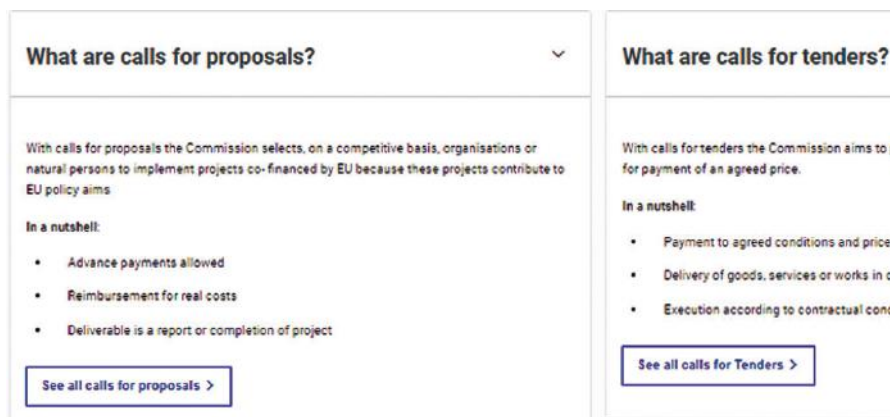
What are calls for proposals?

With calls for proposals the Commission selects, on a competitive basis, organisations or natural persons to implement projects co- financed by EU because these projects contribute to EU policy aims

In a nutshell:

- Advance payments allowed
- Reimbursement for real costs
- Deliverable is a report or completion of project

See all calls for proposals >

What are calls for tenders?

With calls for tenders the Commission aims to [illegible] for payment of an agreed price.

In a nutshell:

- Payment to agreed conditions and price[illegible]
- Delivery of goods, services or works in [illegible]
- Execution according to contractual con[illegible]

See all calls for Tenders >